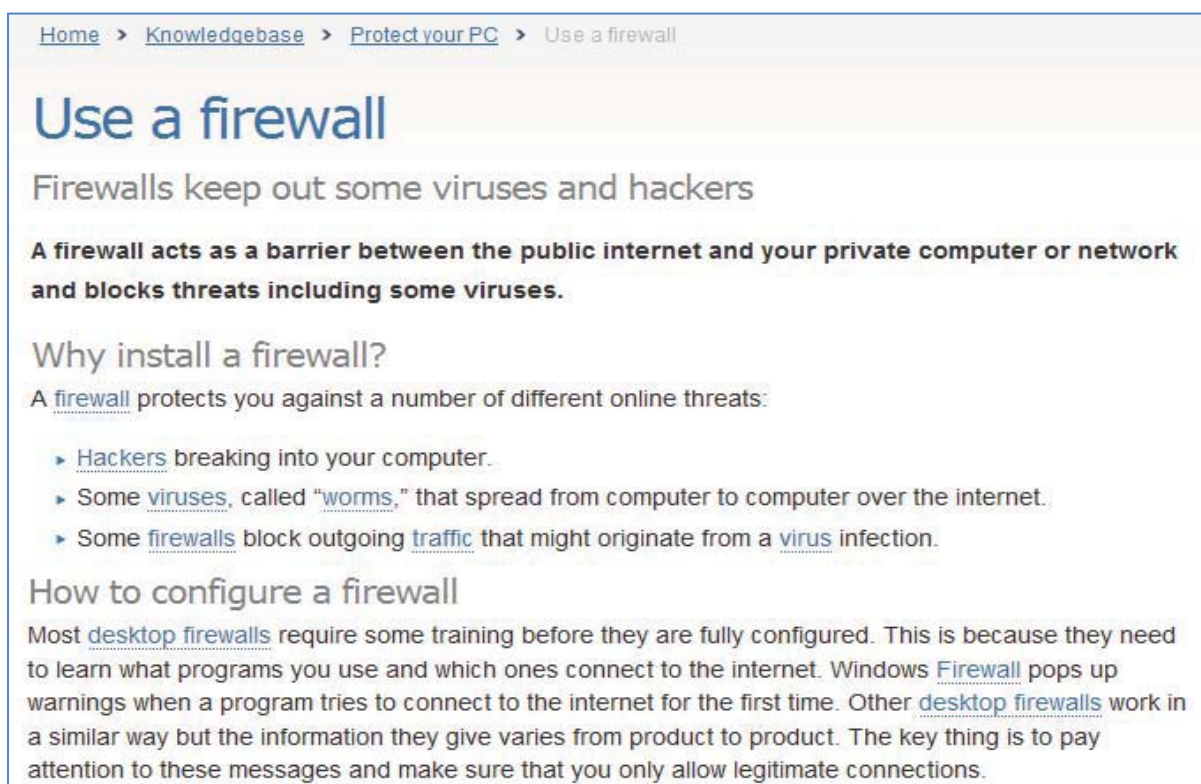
Home > Knowledgebase > Protect your PC > Use a firewall

Use a firewall

Firewalls keep out some viruses and hackers

**A firewall acts as a barrier between the public internet and your private computer or network and blocks threats including some viruses.**

Why install a firewall?

A firewall protects you against a number of different online threats:

- Hackers breaking into your computer.
- Some viruses, called "worms," that spread from computer to computer over the internet.
- Some firewalls block outgoing traffic that might originate from a virus infection.

How to configure a firewall

Most desktop firewalls require some training before they are fully configured. This is because they need to learn what programs you use and which ones connect to the internet. Windows Firewall pops up warnings when a program tries to connect to the internet for the first time. Other desktop firewalls work in a similar way but the information they give varies from product to product. The key thing is to pay attention to these messages and make sure that you only allow legitimate connections.